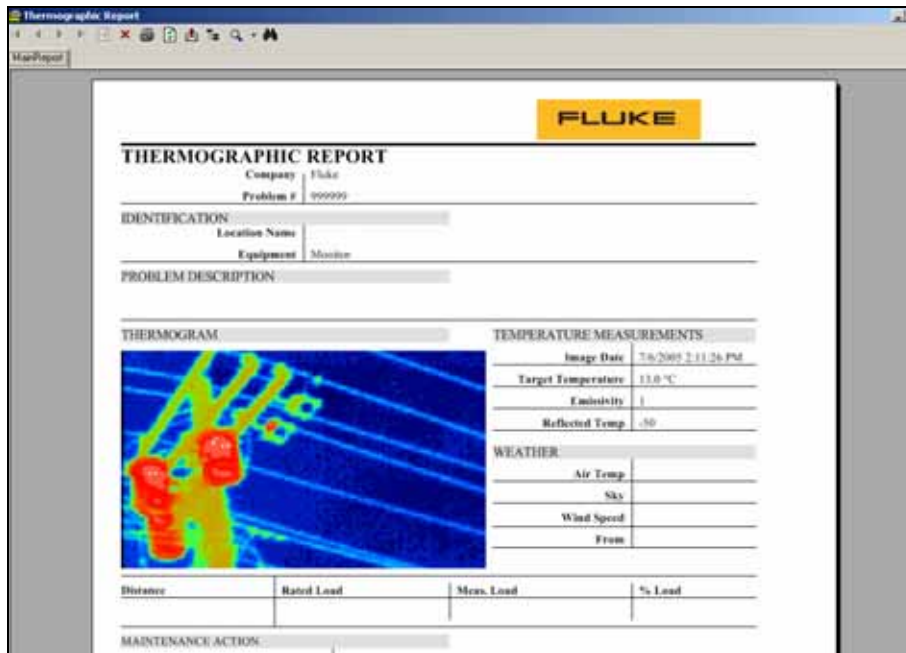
Thermographic Report

MainReport

FLUKE

THERMOGRAPHIC REPORT

Company | Fluke

Problem # | 999999

IDENTIFICATION

Location Name |

Equipment | Monitor

PROBLEM DESCRIPTION

THERMOGRAM

TEMPERATURE MEASUREMENTS

| | |
|---|---|
| Image Date | 7/6/2005 2:11:26 PM |
| Target Temperature | 13.0 °C |
| Emissivity | 1 |
| Reflected Temp | -50 |

WEATHER

| | |
|---|---|
| Air Temp | |
| Sky | |
| Wind Speed | |
| From | |

| Distance | Rated Load | Meas. Load | % Load |
|---|---|---|---|
| | | | |

MAINTENANCE ACTION